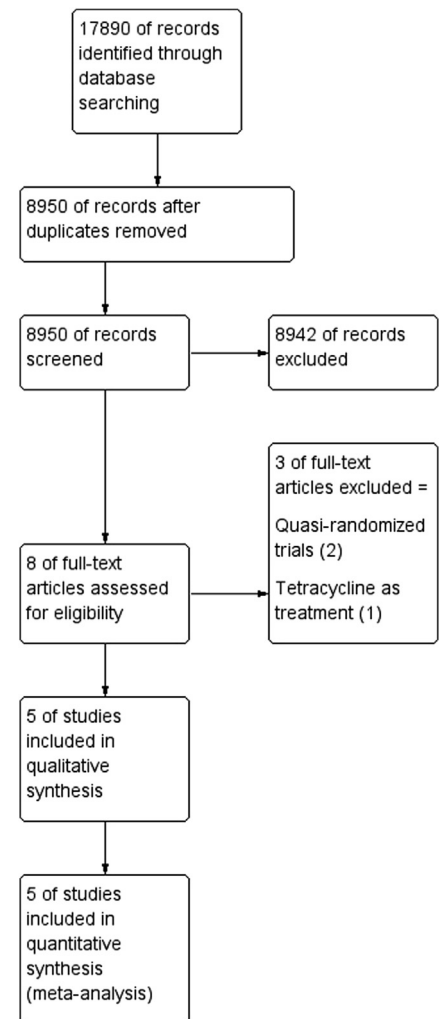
17890 of records identified through database searching

8950 of records after duplicates removed

8950 of records screened

8942 of records excluded

3 of full-text articles excluded =

Quasi-randomized trials (2)

Tetracycline as treatment (1)

8 of full-text articles assessed for eligibility

5 of studies included in qualitative synthesis

5 of studies included in quantitative synthesis (meta-analysis)